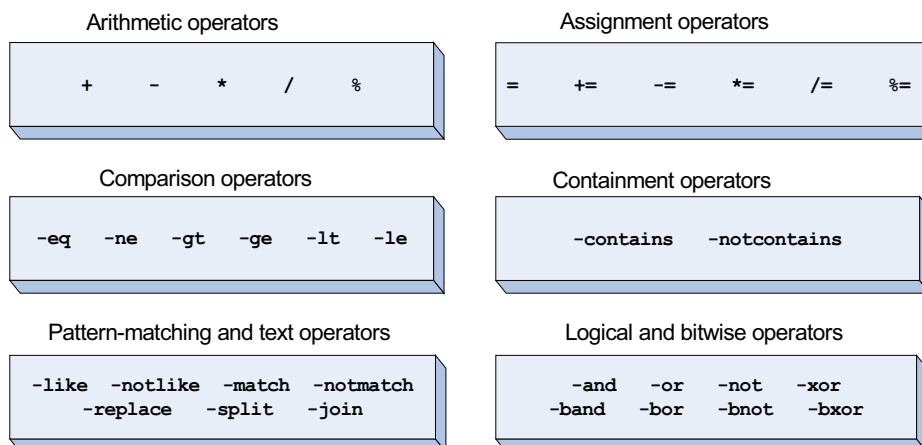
Arithmetic operators

+ - * / %

Assignment operators

= += -= *= /= %=

Comparison operators

-eq -ne -gt -ge -lt -le

Containment operators

-contains -notcontains

Pattern-matching and text operators

-like -notlike -match -notmatch -replace -split -join

Logical and bitwise operators

-and -or -not -xor -band -bor -bnot -bxor